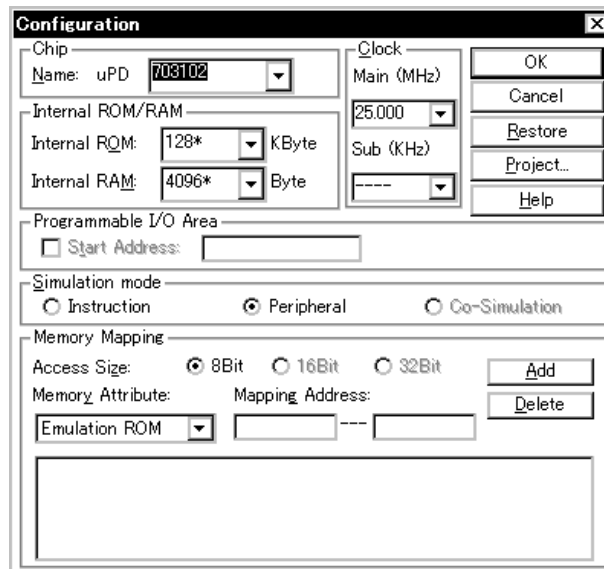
Configuration

Chip
Name: uPD 703102

Clock
Main (MHz)
25.000
Sub (KHz)
----

OK
Cancel
Restore
Project...
Help

Internal ROM/RAM
Internal ROM: 128* KByte
Internal RAM: 4096* Byte

Programmable I/O Area
Start Address:

Simulation mode
Instruction
Peripheral
Co-Simulation

Memory Mapping
Access Size: 8Bit 16Bit 32Bit
Add
Memory Attribute: Mapping Address:
Delete
Emulation ROM ---